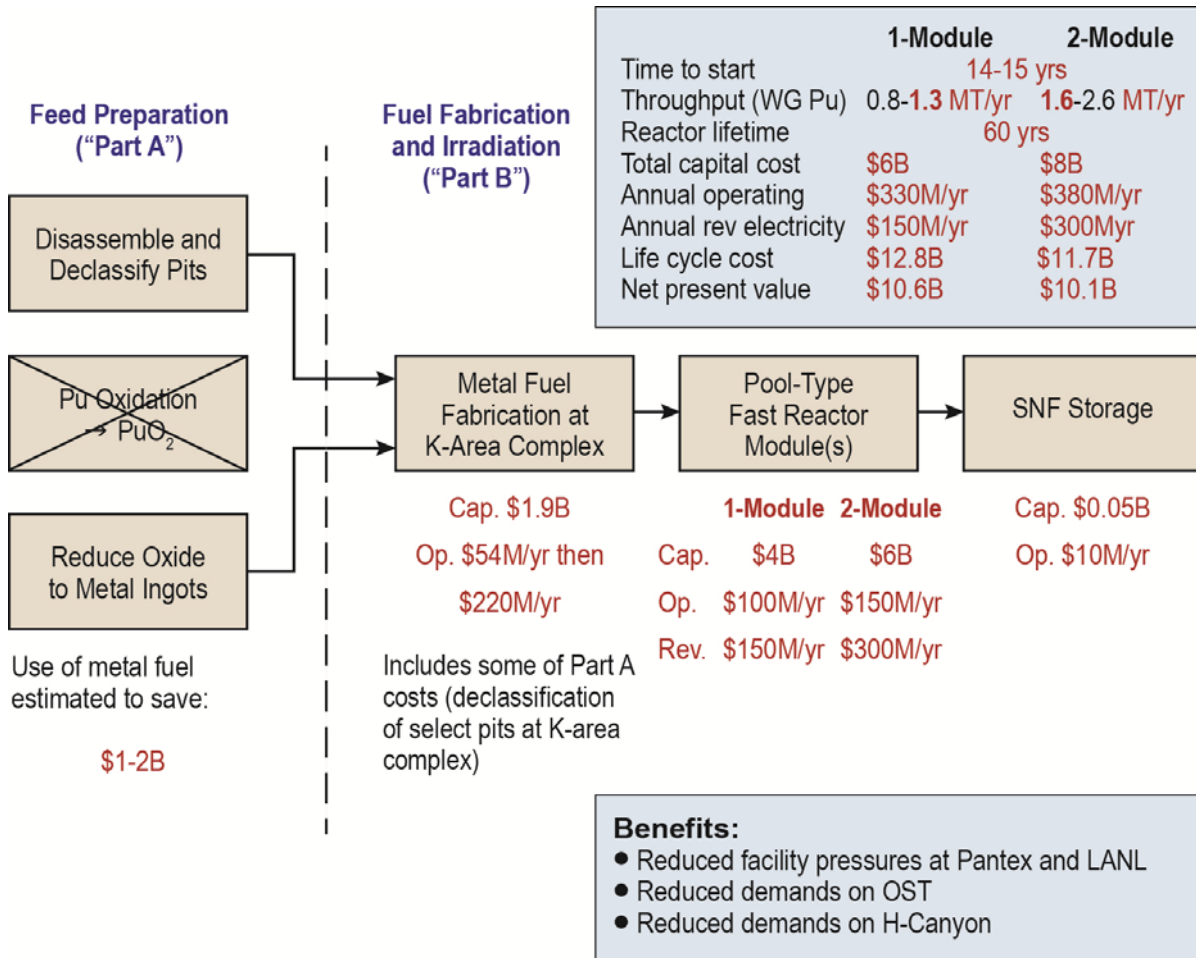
Feed Preparation ("Part A")

Fuel Fabrication and Irradiation ("Part B")

| | 1-Module | 2-Module |
|---|---|---|
| Time to start | 14-15 yrs | |
| Throughput (WG Pu) | 0.8-1.3 MT/yr | 1.6-2.6 MT/yr |
| Reactor lifetime | 60 yrs | |
| Total capital cost | \$6B | \$8B |
| Annual operating | \$330M/yr | \$380M/yr |
| Annual rev electricity | \$150M/yr | \$300Myr |
| Life cycle cost | \$12.8B | \$11.7B |
| Net present value | \$10.6B | \$10.1B |

Disassemble and Declassify Pits

Pu Oxidation → $PuO_2$

Reduce Oxide to Metal Ingots

Metal Fuel Fabrication at K-Area Complex

Pool-Type Fast Reactor Module(s)

SNF Storage

Cap. \$1.9B

Op. \$54M/yr then \$220M/yr

| | 1-Module | 2-Module |
|---|---|---|
| Cap. | \$4B | \$6B |
| Op. | \$100M/yr | \$150M/yr |
| Rev. | \$150M/yr | \$300M/yr |

Cap. \$0.05B

Op. \$10M/yr

Use of metal fuel estimated to save:

\$1-2B

Includes some of Part A costs (declassification of select pits at K-area complex)

Benefits:
• Reduced facility pressures at Pantex and LANL
• Reduced demands on OST
• Reduced demands on H-Canyon